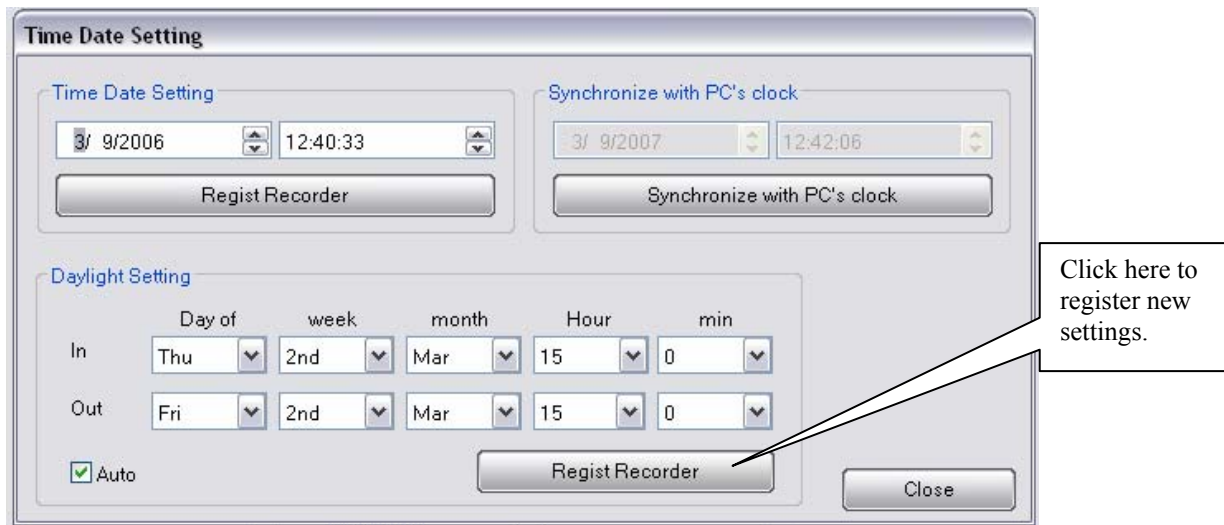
Time Date Setting

Time Date Setting

3/ 9/2006

12:40:33

Regist Recorder

Synchronize with PC's clock

3/ 9/2007

12:42:06

Synchronize with PC's clock

Daylight Setting

| | Day of | week | month | Hour | min |
|---|---|---|---|---|---|
| In | Thu | 2nd | Mar | 15 | 0 |
| Out | Fri | 2nd | Mar | 15 | 0 |

Auto

Regist Recorder

Close

Click here to register new settings.